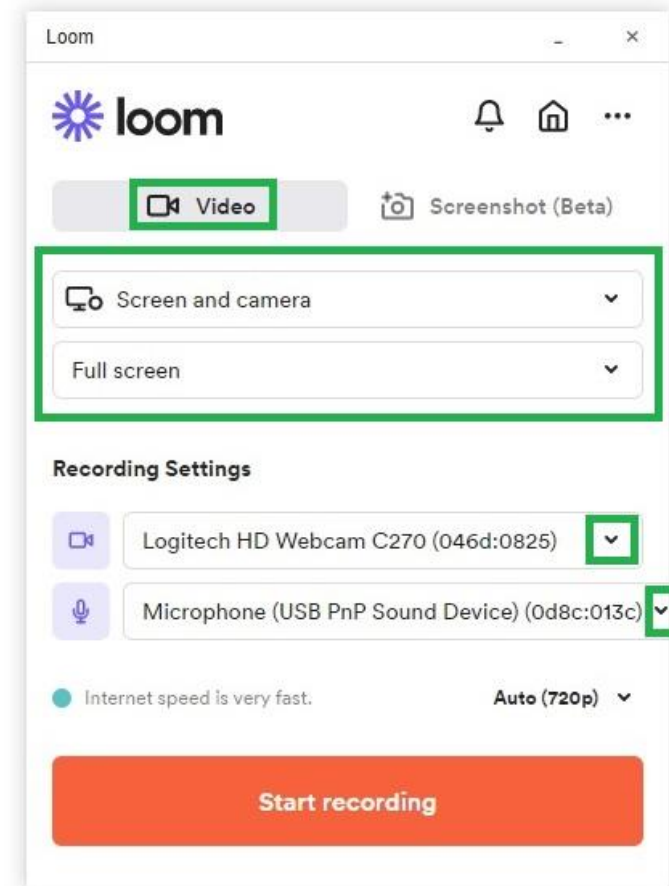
Loom

loom

Video

Screenshot (Beta)

Screen and camera

Full screen

Recording Settings

Logitech HD Webcam C270 (046d:0825)

Microphone (USB PnP Sound Device) (0d8c:013c)

Internet speed is very fast.

Auto (720p)

Start recording